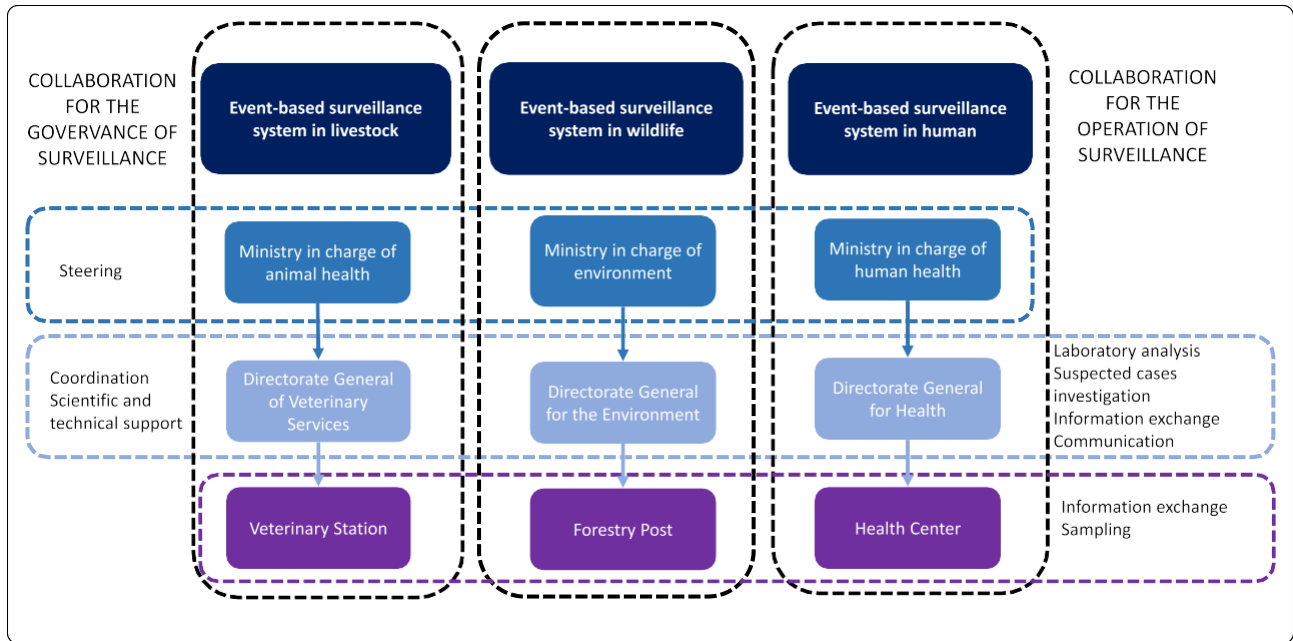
COLLABORATION FOR THE GOVERVANCE OF SURVEILLANCE

Event-based surveillance system in livestock

Event-based surveillance system in wildlife

Event-based surveillance system in human

COLLABORATION FOR THE OPERATION OF SURVEILLANCE

Steering

Ministry in charge of animal health

Ministry in charge of environment

Ministry in charge of human health

Coordination
Scientific and technical support

Directorate General of Veterinary Services

Directorate General for the Environment

Directorate General for Health

Laboratory analysis
Suspected cases investigation
Information exchange
Communication

Veterinary Station

Forestry Post

Health Center

Information exchange
Sampling